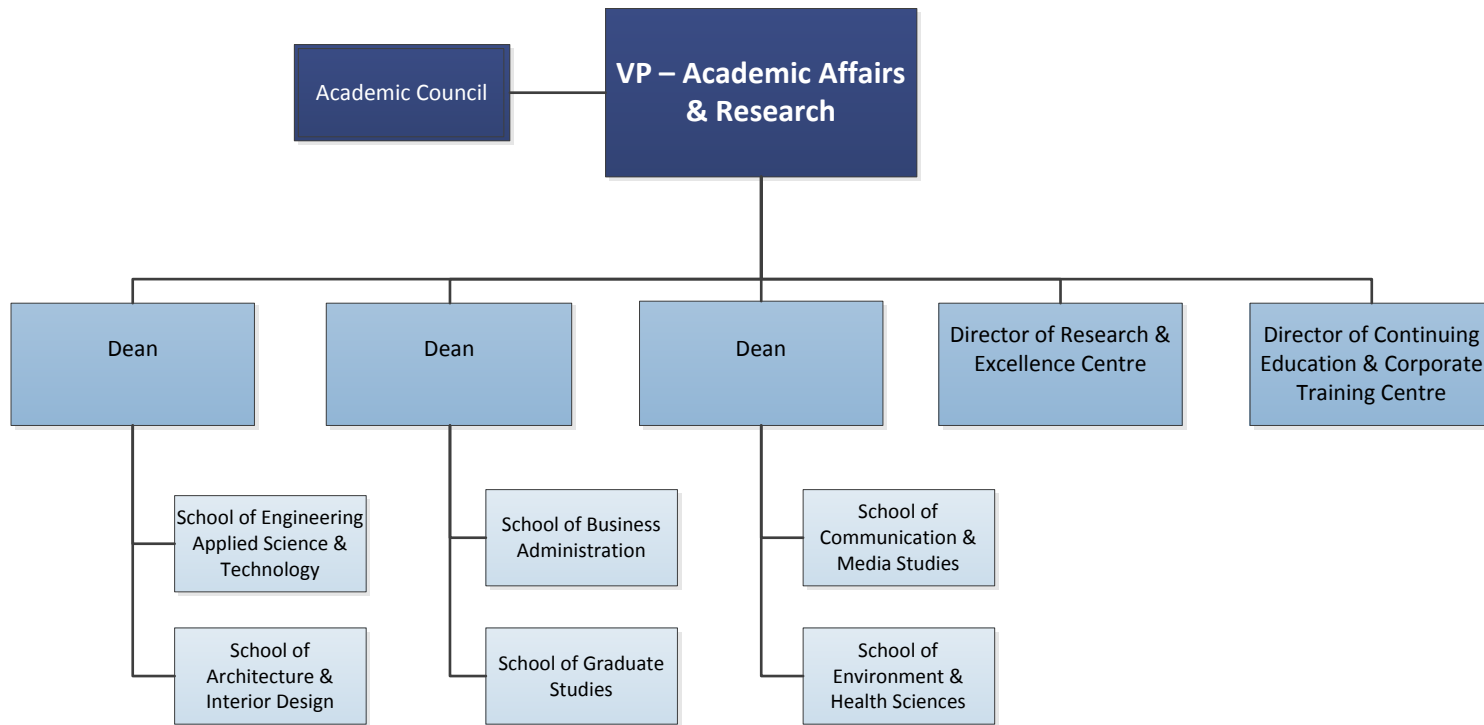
Academic Council

VP – Academic Affairs & Research

Dean

Dean

Dean

Director of Research & Excellence Centre

Director of Continuing Education & Corporate Training Centre

School of Engineering Applied Science & Technology

School of Architecture & Interior Design

School of Business Administration

School of Graduate Studies

School of Communication & Media Studies

School of Environment & Health Sciences